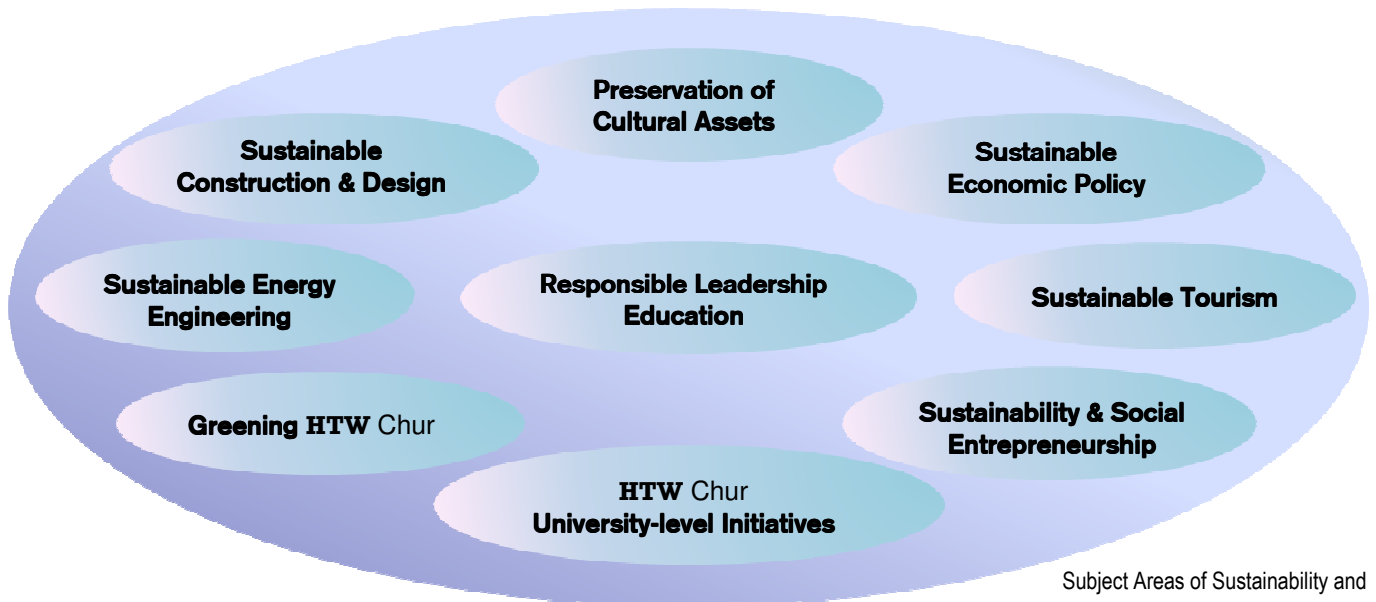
Preservation of Cultural Assets

Sustainable Construction & Design

Sustainable Economic Policy

Sustainable Energy Engineering

Responsible Leadership Education

Sustainable Tourism

Greening HTW Chur

Sustainability & Social Entrepreneurship

HTW Chur University-level Initiatives

Subject Areas of Sustainability and